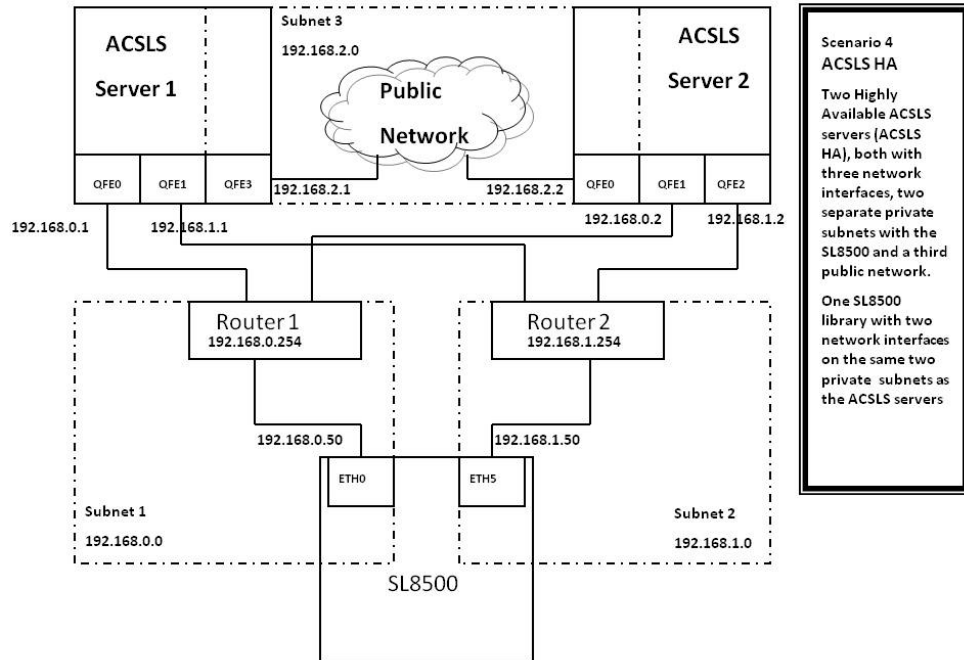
ACSLS Server 1

Subnet 3
192.168.2.0

Public Network

ACSLS Server 2

QFE0 QFE1 QFE3

192.168.2.1

192.168.2.2

QFE0 QFE1 QFE2

192.168.0.1

192.168.1.1

192.168.0.2

192.168.1.2

Router 1
192.168.0.254

Router 2
192.168.1.254

192.168.0.50

192.168.1.50

ETH0

ETH5

Subnet 1
192.168.0.0

Subnet 2
192.168.1.0

SL8500

Scenario 4
ACSLS HA

Two Highly Available ACSLS servers (ACSLS HA), both with three network interfaces, two separate private subnets with the SL8500 and a third public network.

One SL8500 library with two network interfaces on the same two private subnets as the ACSLS servers